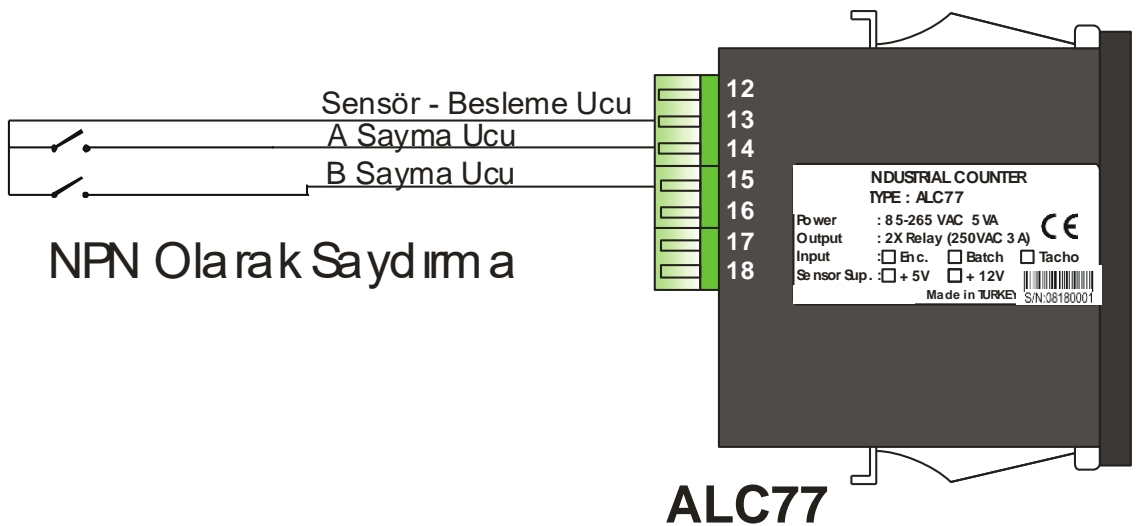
Sensör - Besleme Ucu
A Sayma Ucu
B Sayma Ucu

NPN Olarak Saydırma

12
13
14
15
16
17
18

NDUSTRIAL COUNTER
TYPE : ALC77
Power : 85-265 VAC 5 VA
Output : 2X Relay (250VAC 3 A)
Input : ☐ Enc. ☐ Batch ☐ Tacho
Sensor Sup. : ☐ + 5V ☐ + 12V
Made in TURKEY
S/N:08180001
CE

ALC77